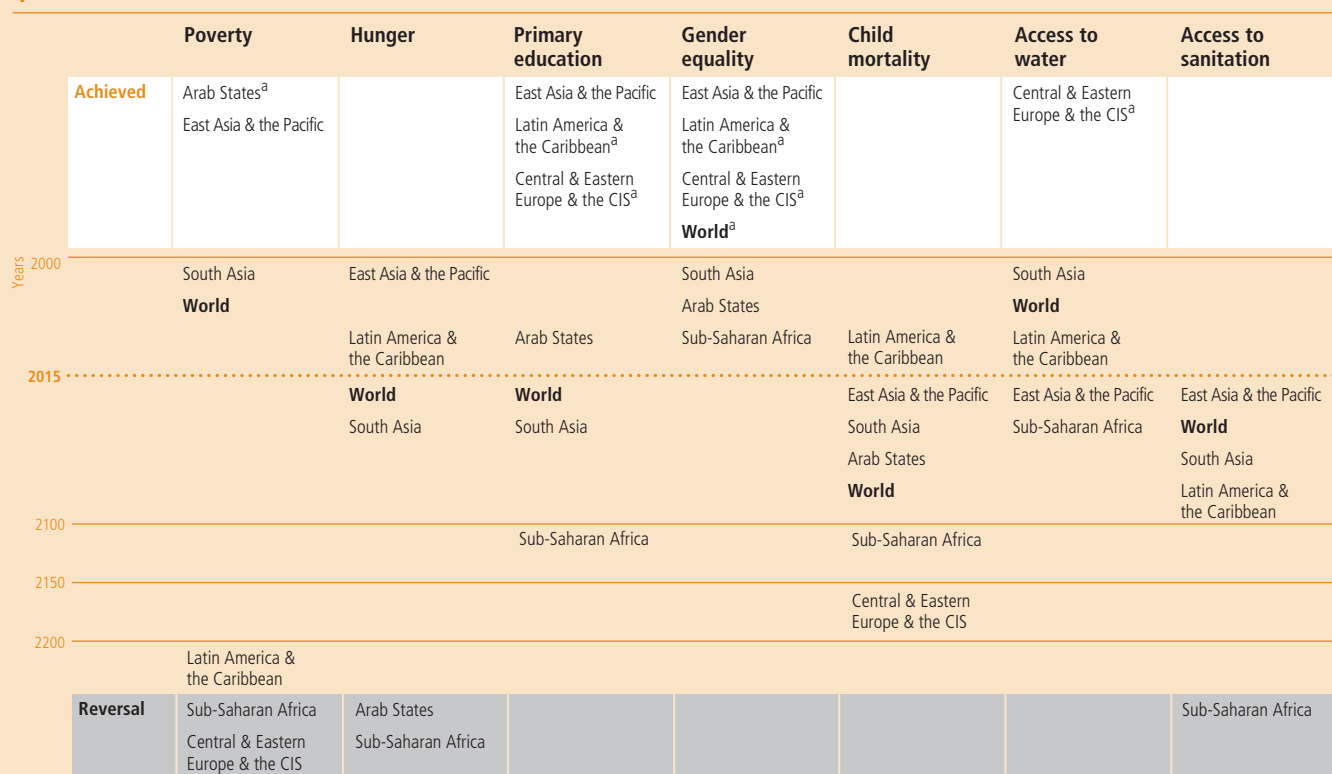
| | Poverty | Hunger | Primary education | Gender equality | Child mortality | Access to water | Access to sanitation |
|---|---|---|---|---|---|---|---|
| Achieved | Arab States$^a$ East Asia & the Pacific | | East Asia & the Pacific Latin America & the Caribbean$^a$ Central & Eastern Europe & the CIS$^a$ | East Asia & the Pacific Latin America & the Caribbean$^a$ Central & Eastern Europe & the CIS$^a$ **World**$^a$ | | Central & Eastern Europe & the CIS$^a$ | |
| 2000 | South Asia **World** | East Asia & the Pacific Latin America & the Caribbean | Arab States | South Asia Arab States Sub-Saharan Africa | Latin America & the Caribbean | South Asia **World** Latin America & the Caribbean | |
| 2015 | | **World** South Asia | **World** South Asia | | East Asia & the Pacific South Asia Arab States **World** | East Asia & the Pacific Sub-Saharan Africa | East Asia & the Pacific **World** South Asia Latin America & the Caribbean |
| 2100 | | | Sub-Saharan Africa | | Sub-Saharan Africa | | |
| 2150 | | | | | Central & Eastern Europe & the CIS | | |
| 2200 | Latin America & the Caribbean | | | | | | |
| Reversal | Sub-Saharan Africa Central & Eastern Europe & the CIS | Arab States Sub-Saharan Africa | | | | | Sub-Saharan Africa |

Years